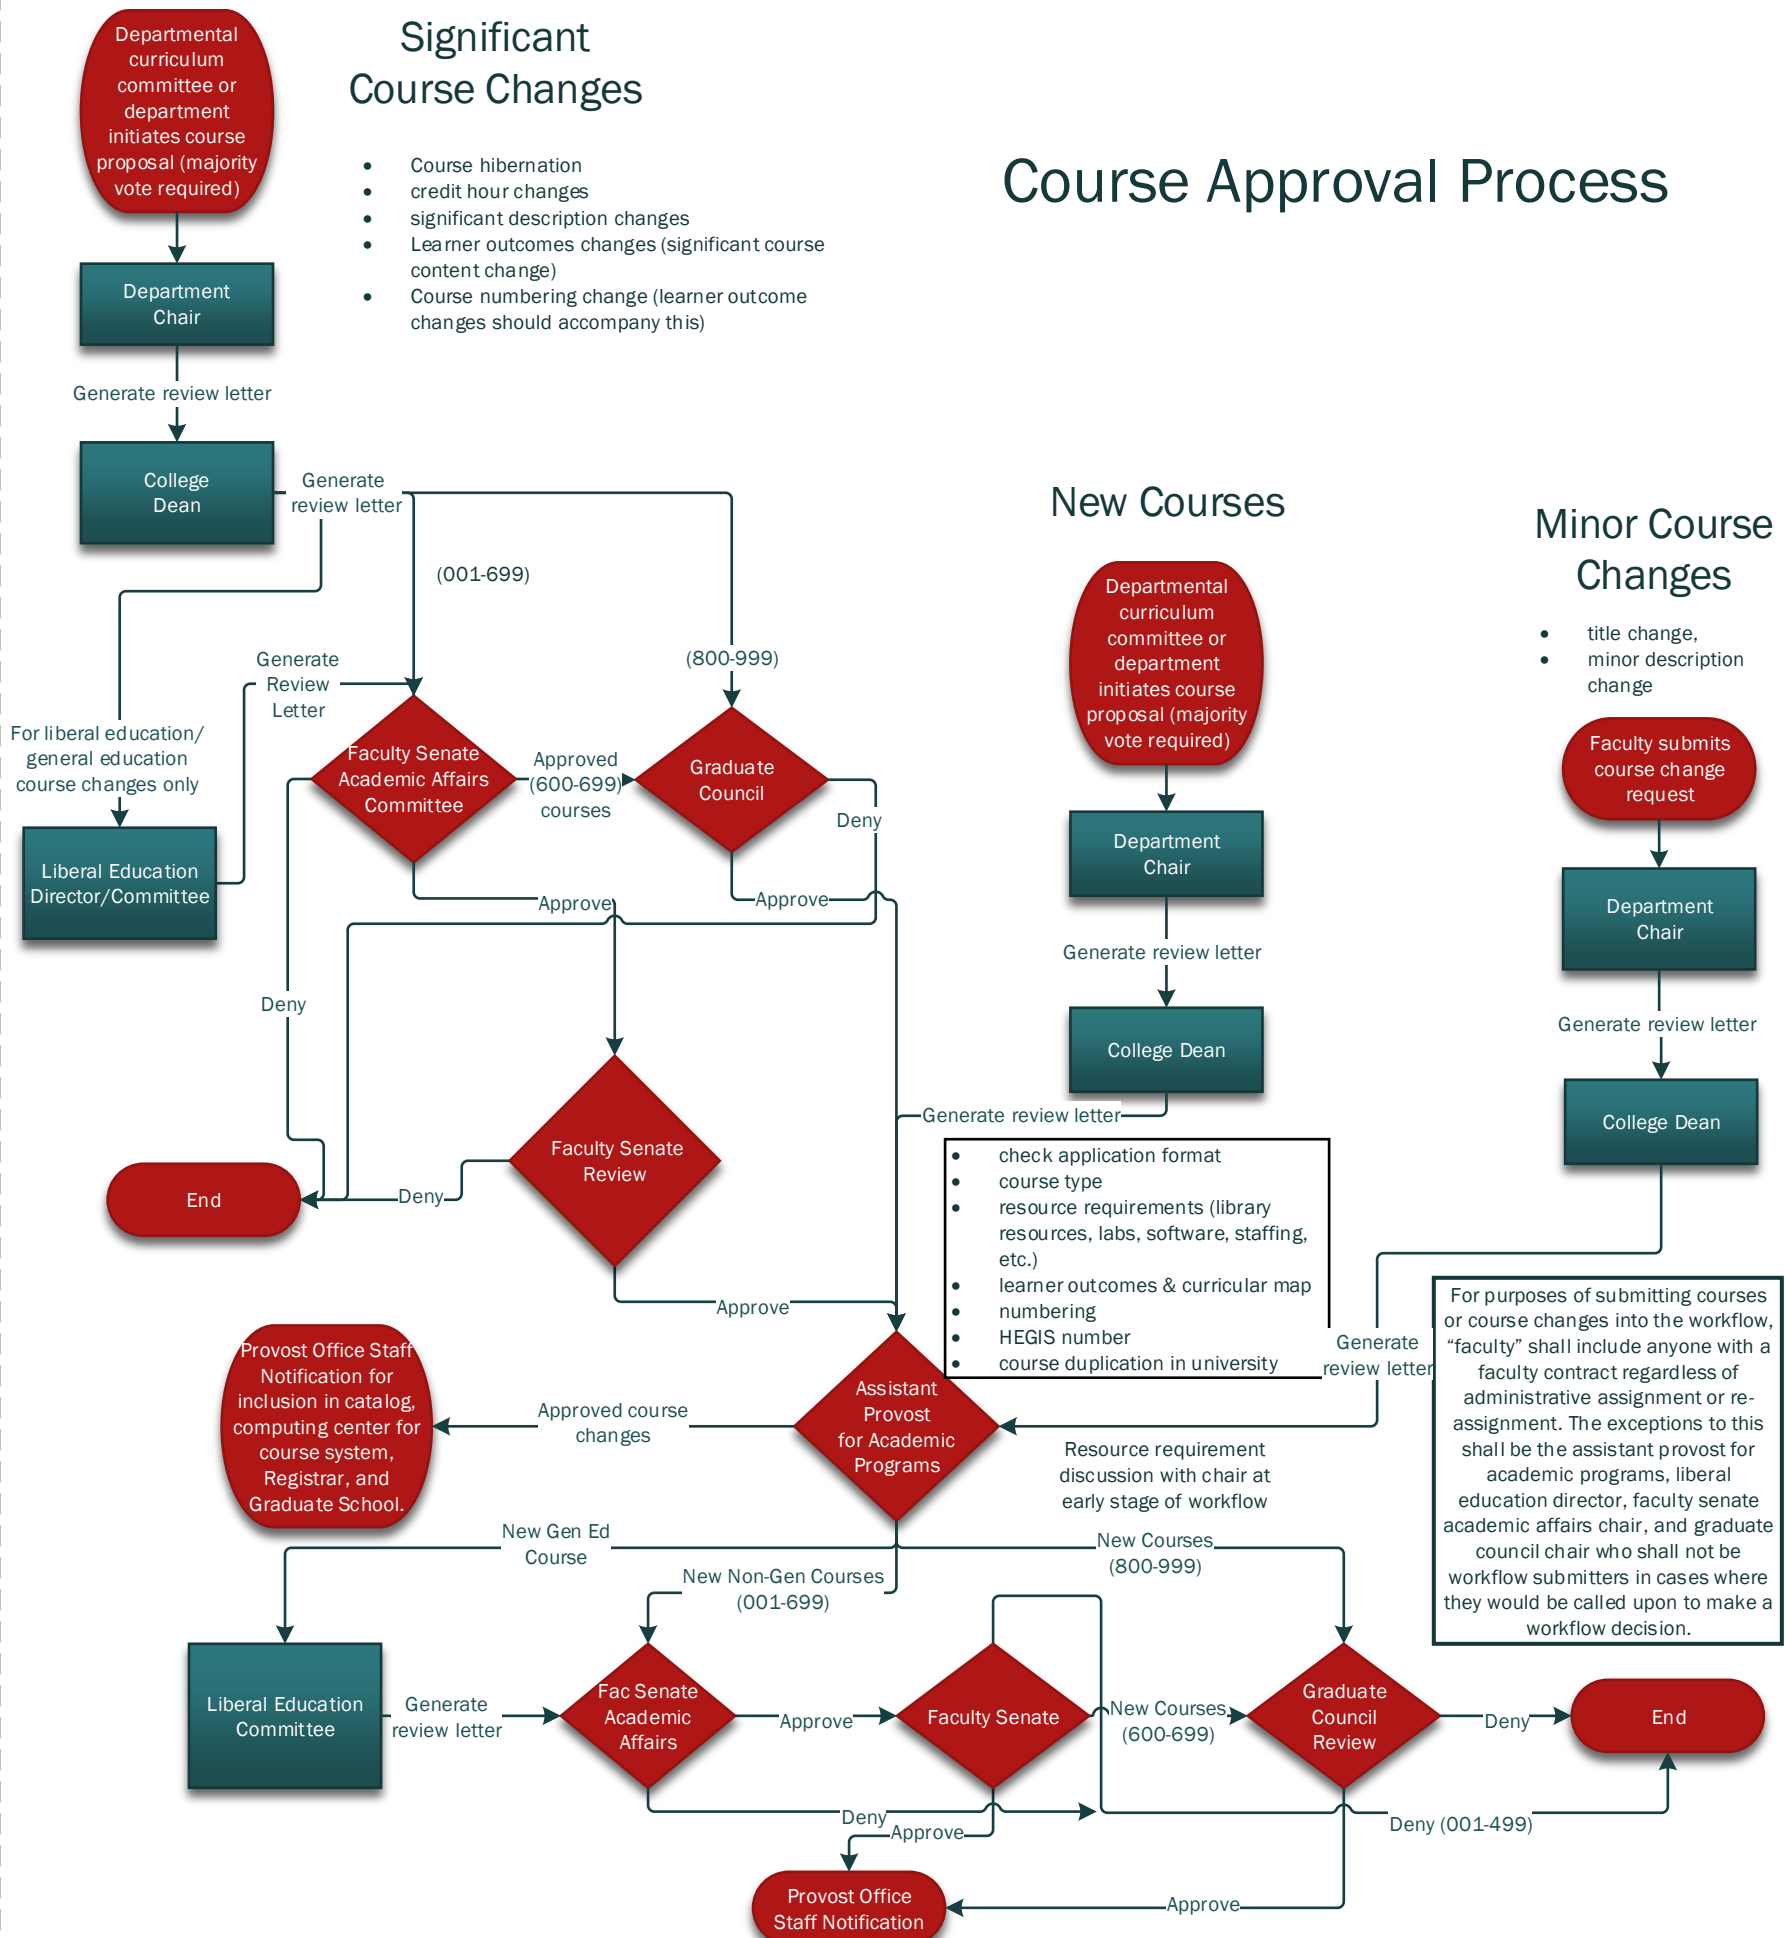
Departmental curriculum committee or department initiates course proposal (majority vote required)

Significant Course Changes

- Course hibernation
- credit hour changes
- significant description changes
- Learner outcomes changes (significant course content change)
- Course numbering change (learner outcome changes should accompany this)

Course Approval Process

Department Chair

Generate review letter

College Dean

Generate review letter

(001-699)

(800-999)

For liberal education/ general education course changes only

Generate Review Letter

Liberal Education Director/Committee

Faculty Senate Academic Affairs Committee

Approved (600-699) courses

Graduate Council

Deny

Approve

Approve

Deny

End

Deny

Faculty Senate Review

Approve

New Courses

Departmental curriculum committee or department initiates course proposal (majority vote required)

Department Chair

Generate review letter

College Dean

Generate review letter

- check application format
- course type
- resource requirements (library resources, labs, software, staffing, etc.)
- learner outcomes & curricular map
- numbering
- HEGIS number
- course duplication in university

Minor Course Changes

- title change,
- minor description change

Faculty submits course change request

Department Chair

Generate review letter

College Dean

Generate review letter

For purposes of submitting courses or course changes into the workflow, “faculty” shall include anyone with a faculty contract regardless of administrative assignment or re-assignment. The exceptions to this shall be the assistant provost for academic programs, liberal education director, faculty senate academic affairs chair, and graduate council chair who shall not be workflow submitters in cases where they would be called upon to make a workflow decision.

Provost Office Staff Notification for inclusion in catalog, computing center for course system, Registrar, and Graduate School.

Approved course changes

Assistant Provost for Academic Programs

Resource requirement discussion with chair at early stage of workflow

New Gen Ed Course

New Courses (800-999)

New Non-Gen Courses (001-699)

Liberal Education Committee

Generate review letter

Fac Senate Academic Affairs

Approve

Faculty Senate

New Courses (600-699)

Graduate Council Review

Deny

End

Deny

Approve

Deny (001-499)

Provost Office Staff Notification

Approve